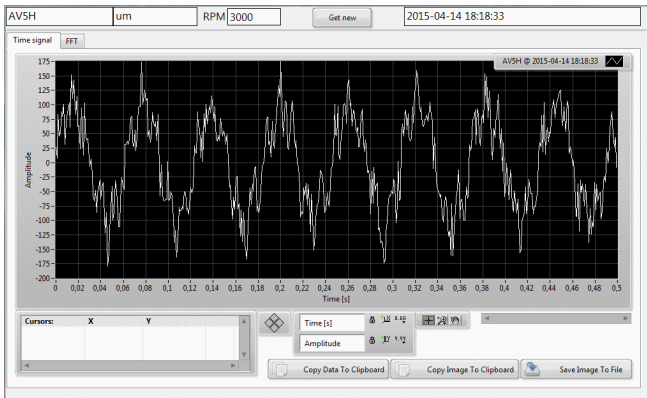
AV5H | um | RPM 3000 | Get new | 2015-04-14 18:18:33

Time signal | FFT

AV5H @ 2015-04-14 18:18:33

Amplitude

175
150
125
100
75
50
25
0
-25
-50
-75
-100
-125
-150
-175
-200

0 0,02 0,04 0,06 0,08 0,1 0,12 0,14 0,16 0,18 0,2 0,22 0,24 0,26 0,28 0,3 0,32 0,34 0,36 0,38 0,4 0,42 0,44 0,46 0,48 0,5

Time [s]

| Cursors: | X | Y |
|---|---|---|

Time [s]
Amplitude

Copy Data To Clipboard | Copy Image To Clipboard | Save Image To File